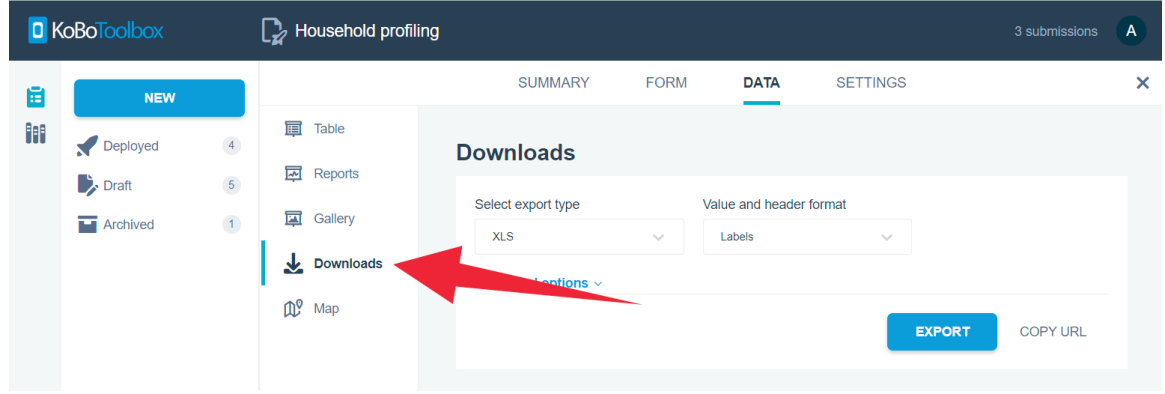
KoBoToolbox

Household profiling

3 submissions

A

NEW

Deployed 4

Draft 5

Archived 1

SUMMARY FORM DATA SETTINGS

×

Table

Reports

Gallery

Downloads

Map

Downloads

Select export type

XLS

Value and header format

Labels

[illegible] options

EXPORT

COPY URL